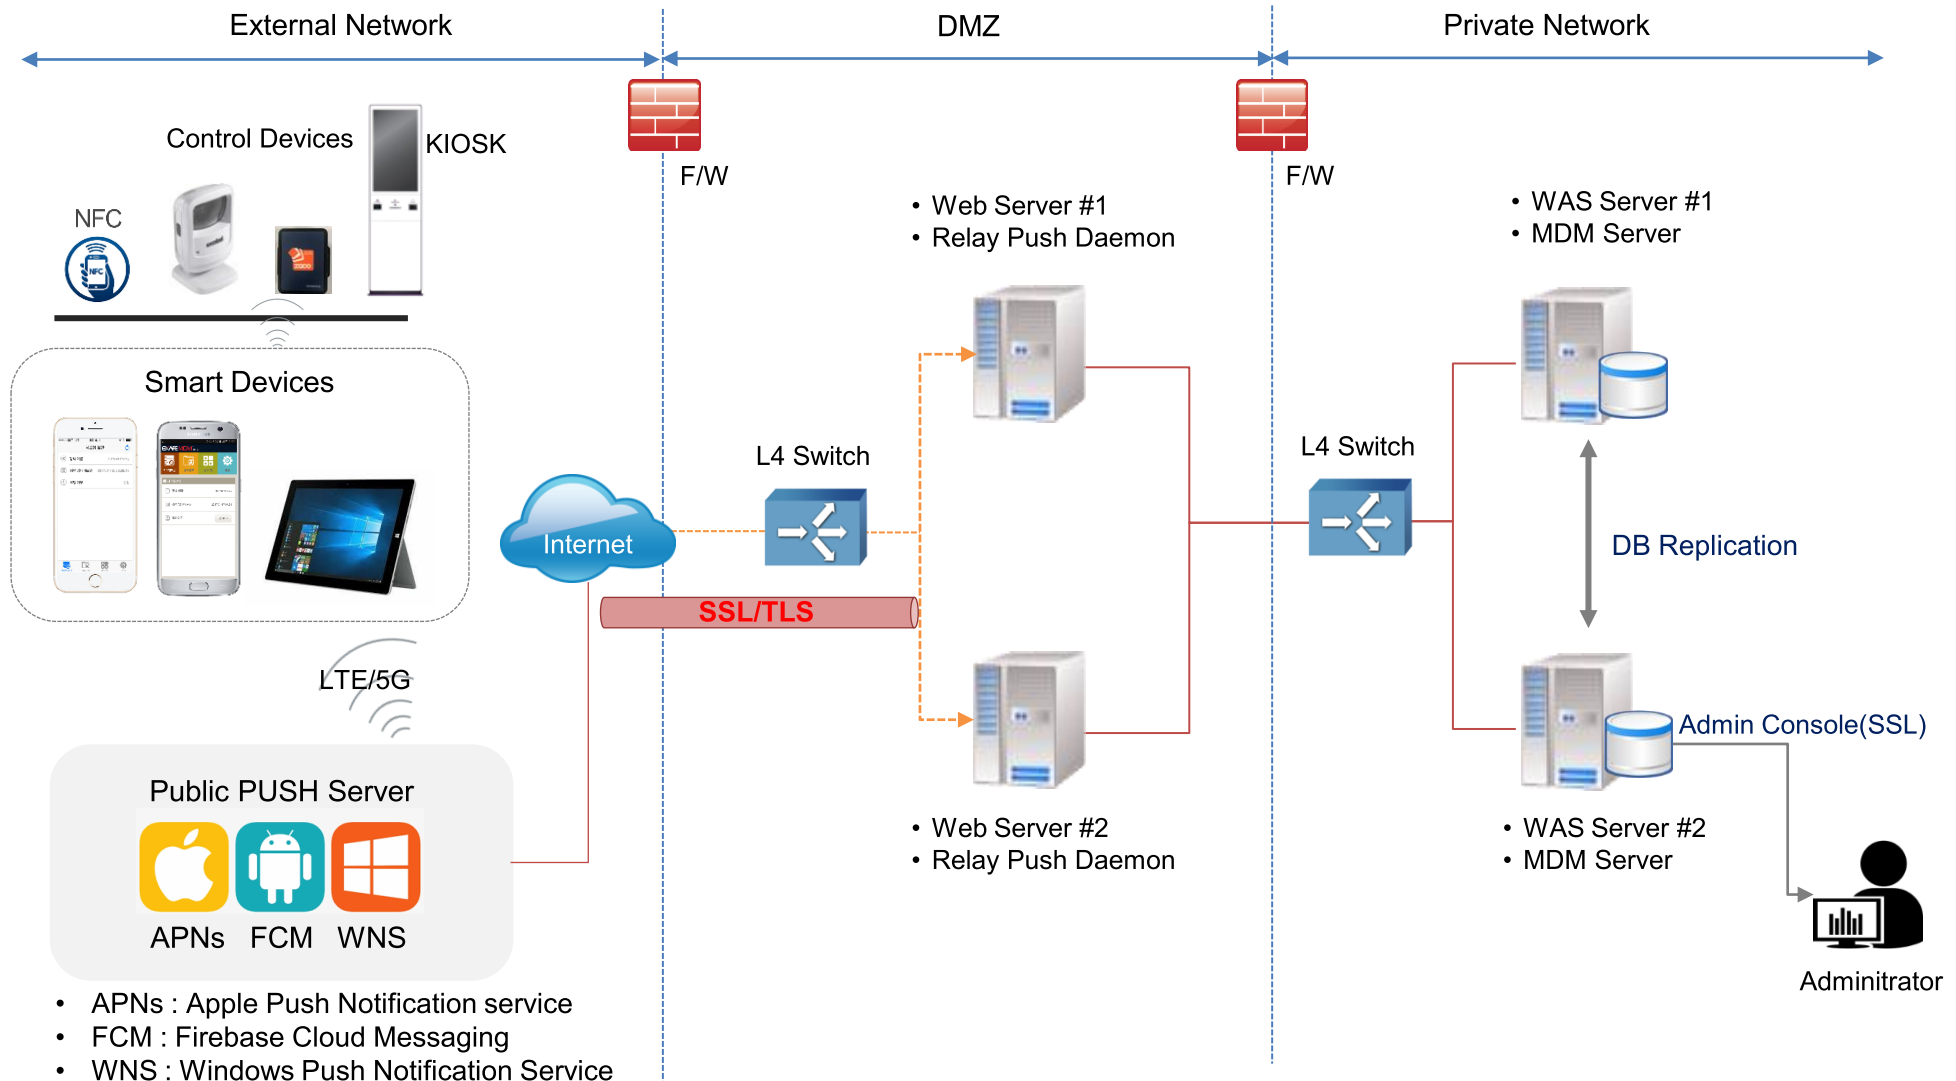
External Network
DMZ
Private Network

Control Devices
KIOSK
NFC
F/W
F/W

• Web Server #1
• Relay Push Daemon

• WAS Server #1
• MDM Server

Smart Devices

L4 Switch
L4 Switch
Internet
DB Replication
SSL/TLS

LTE/5G

Admin Console(SSL)

Public PUSH Server
APNs FCM WNS

• Web Server #2
• Relay Push Daemon

• WAS Server #2
• MDM Server

Admintrator

• APNs : Apple Push Notification service
• FCM : Firebase Cloud Messaging
• WNS : Windows Push Notification Service